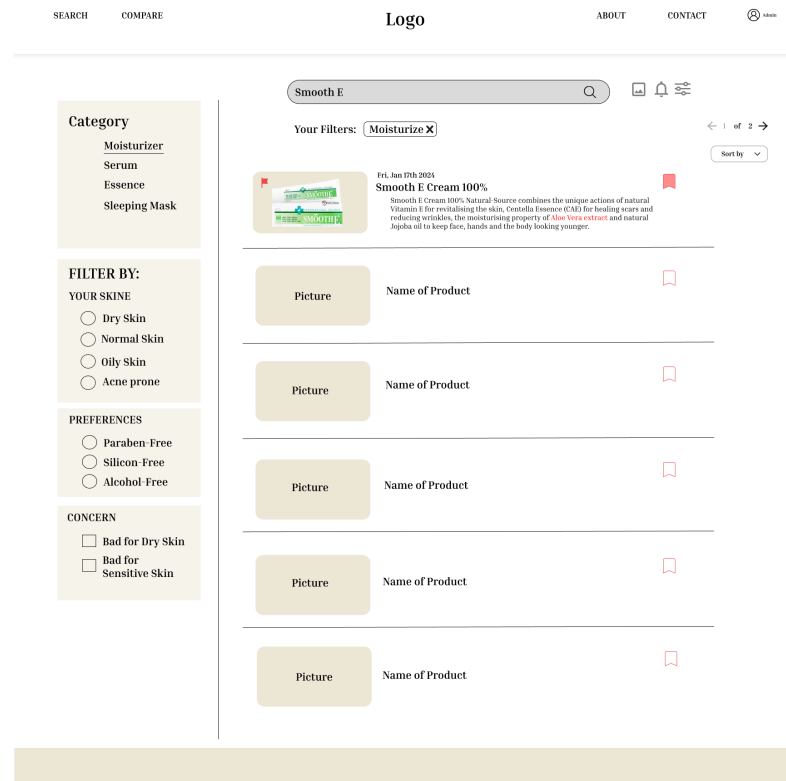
SEARCH COMPARE Logo ABOUT CONTACT Admin

Smooth E

Your Filters: Moisturize ✕

1 of 2

Sort by

Category
Moisturizer
Serum
Essence
Sleeping Mask

Fri, Jan 17th 2024
Smooth E Cream 100%
Smooth E Cream 100% Natural-Source combines the unique actions of natural Vitamin E for revitalising the skin, Centella Essence (CAE) for healing scars and reducing wrinkles, the moisturising property of Aloe Vera extract and natural Jojoba oil to keep face, hands and the body looking younger.

FILTER BY:
YOUR SKINE
Dry Skin
Normal Skin
Oily Skin
Acne prone

Picture
Name of Product

PREFERENCES
Paraben-Free
Silicon-Free
Alcohol-Free

Picture
Name of Product

CONCERN
Bad for Dry Skin
Bad for Sensitive Skin

Picture
Name of Product

Picture
Name of Product

Picture
Name of Product